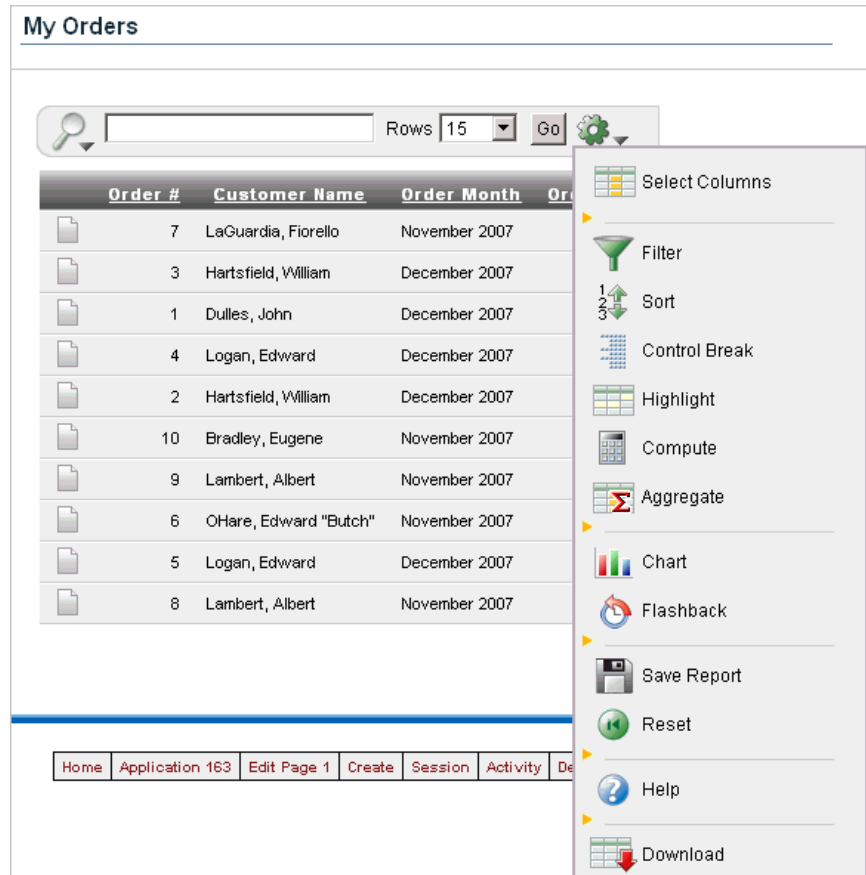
My Orders

Rows 15 Go

| | Order # | Customer Name | Order Month | Or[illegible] |
|---|---|---|---|---|
| | 7 | LaGuardia, Fiorello | November 2007 | |
| | 3 | Hartsfield, William | December 2007 | |
| | 1 | Dulles, John | December 2007 | |
| | 4 | Logan, Edward | December 2007 | |
| | 2 | Hartsfield, William | December 2007 | |
| | 10 | Bradley, Eugene | November 2007 | |
| | 9 | Lambert, Albert | November 2007 | |
| | 6 | OHare, Edward "Butch" | November 2007 | |
| | 5 | Logan, Edward | December 2007 | |
| | 8 | Lambert, Albert | November 2007 | |

Select Columns
Filter
Sort
Control Break
Highlight
Compute
Aggregate
Chart
Flashback
Save Report
Reset
Help
Download

Home | Application 163 | Edit Page 1 | Create | Session | Activity | De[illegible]